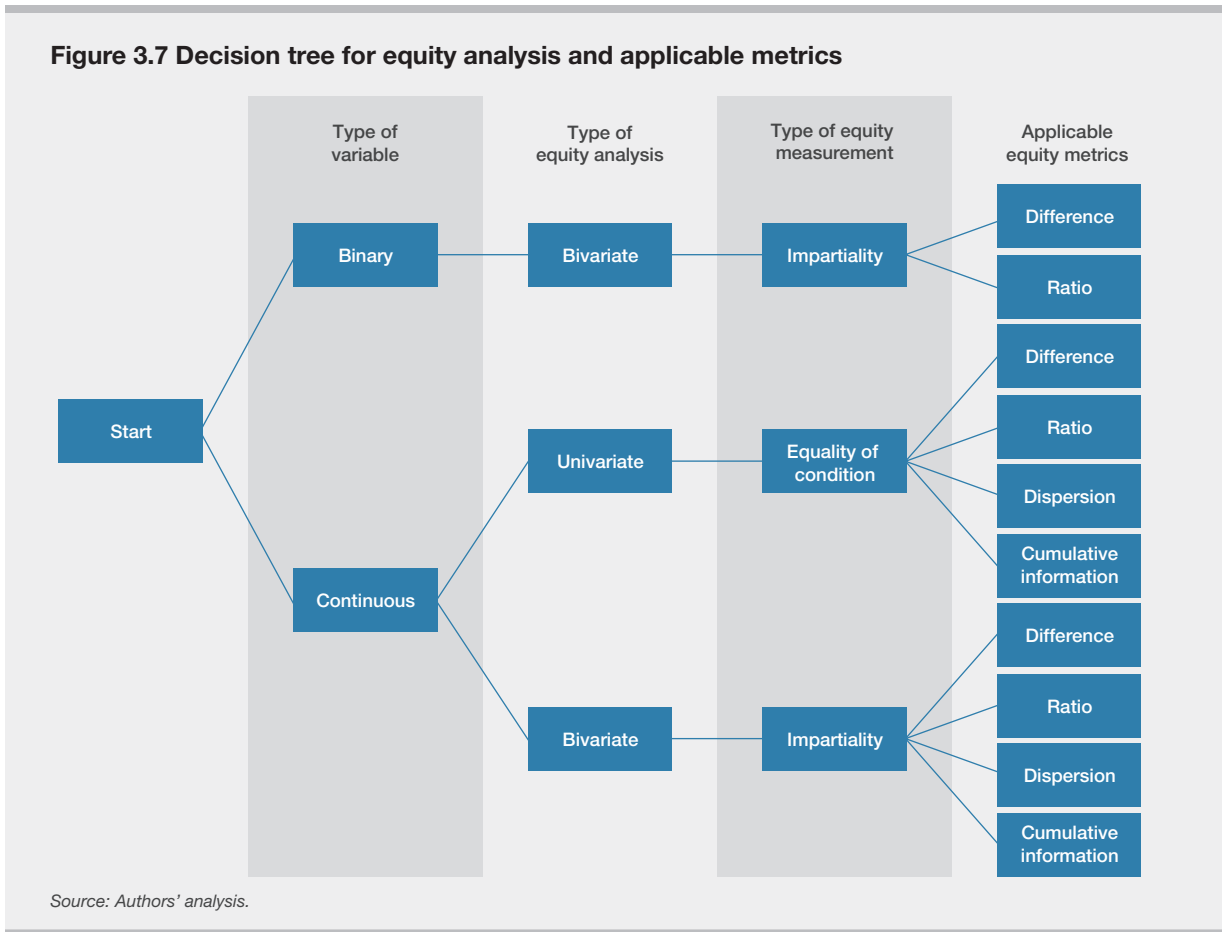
Figure 3.7 Decision tree for equity analysis and applicable metrics

Type of variable

Type of equity analysis

Type of equity measurement

Applicable equity metrics

Start

Binary

Bivariate

Impartiality

Difference

Ratio

Continuous

Univariate

Equality of condition

Difference

Ratio

Dispersion

Cumulative information

Bivariate

Impartiality

Difference

Ratio

Dispersion

Cumulative information

Source: Authors' analysis.